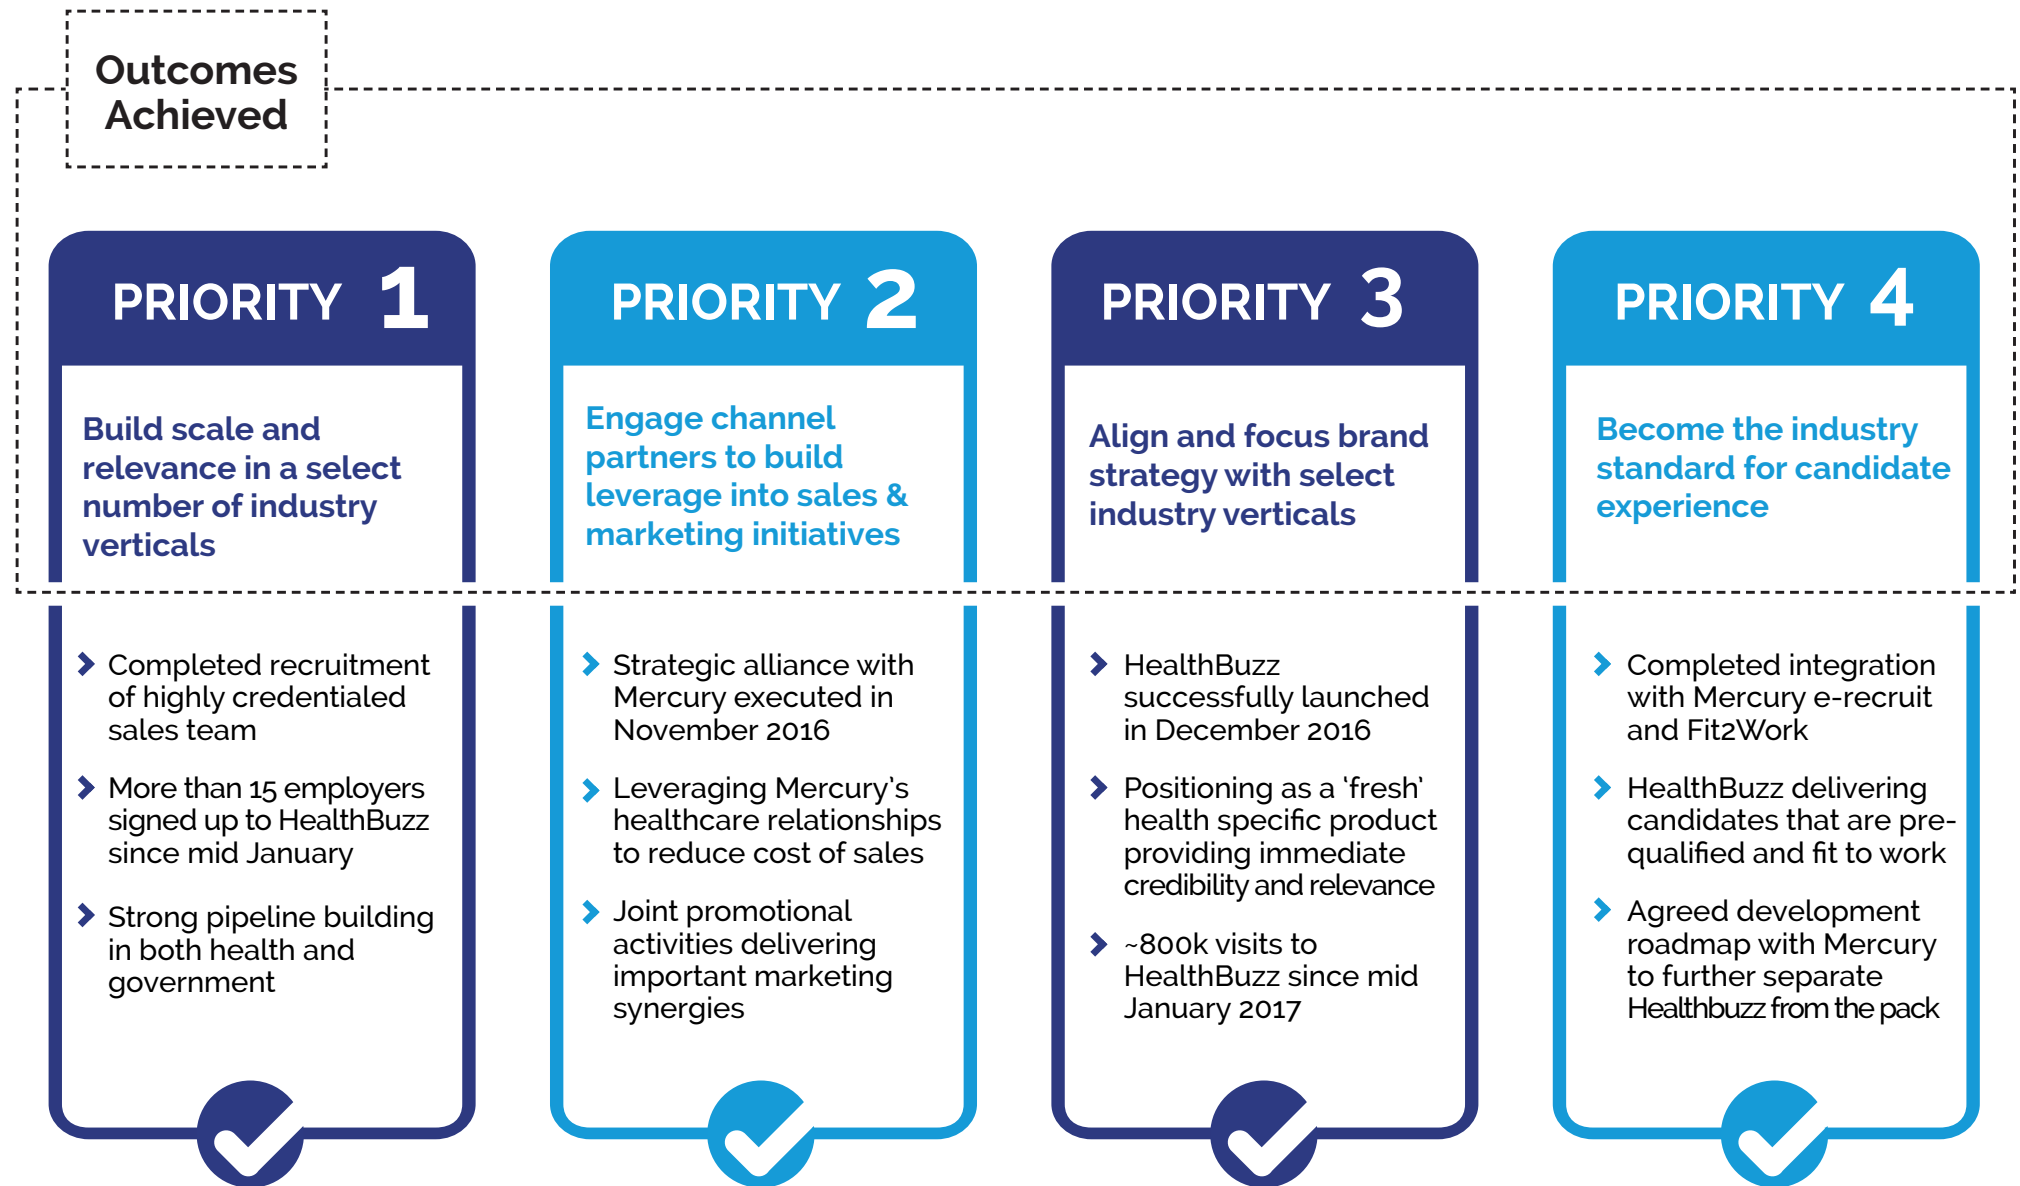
Outcomes Achieved

PRIORITY 1

Build scale and relevance in a select number of industry verticals

Completed recruitment of highly credentialed sales team

More than 15 employers signed up to HealthBuzz since mid January

Strong pipeline building in both health and government

PRIORITY 2

Engage channel partners to build leverage into sales & marketing initiatives

Strategic alliance with Mercury executed in November 2016

Leveraging Mercury's healthcare relationships to reduce cost of sales

Joint promotional activities delivering important marketing synergies

PRIORITY 3

Align and focus brand strategy with select industry verticals

HealthBuzz successfully launched in December 2016

Positioning as a 'fresh' health specific product providing immediate credibility and relevance

~800k visits to HealthBuzz since mid January 2017

PRIORITY 4

Become the industry standard for candidate experience

Completed integration with Mercury e-recruit and Fit2Work

HealthBuzz delivering candidates that are pre-qualified and fit to work

Agreed development roadmap with Mercury to further separate Healthbuzz from the pack